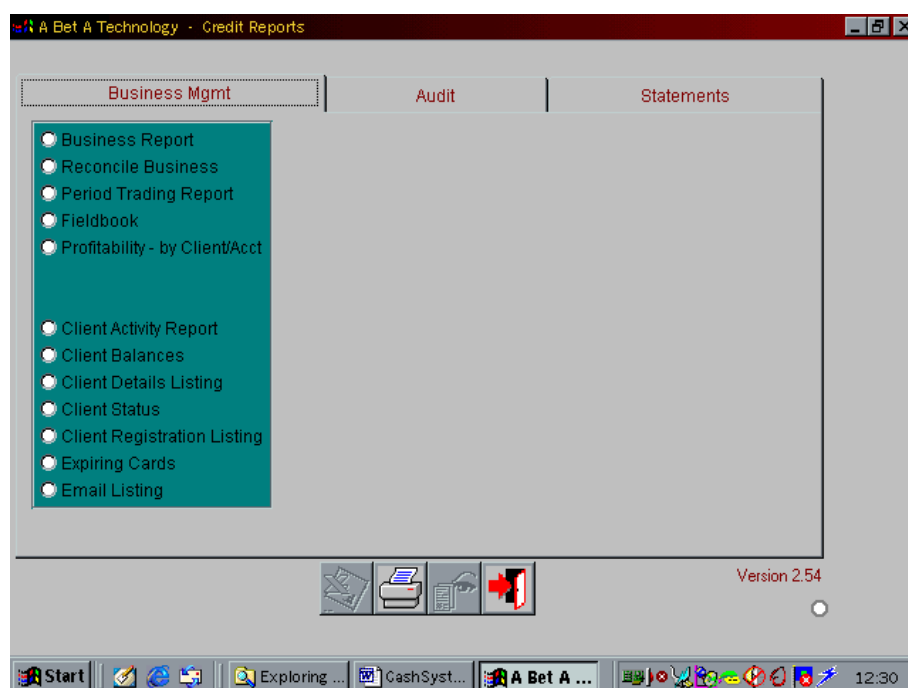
A Bet A Technology - Credit Reports

Business Mgmt
Audit
Statements

Business Report
Reconcile Business
Period Trading Report
Fieldbook
Profitability - by Client/Acct

Client Activity Report
Client Balances
Client Details Listing
Client Status
Client Registration Listing
Expiring Cards
Email Listing

Version 2.54

Start
Exploring ...
CashSyst...
A Bet A ...
12:30